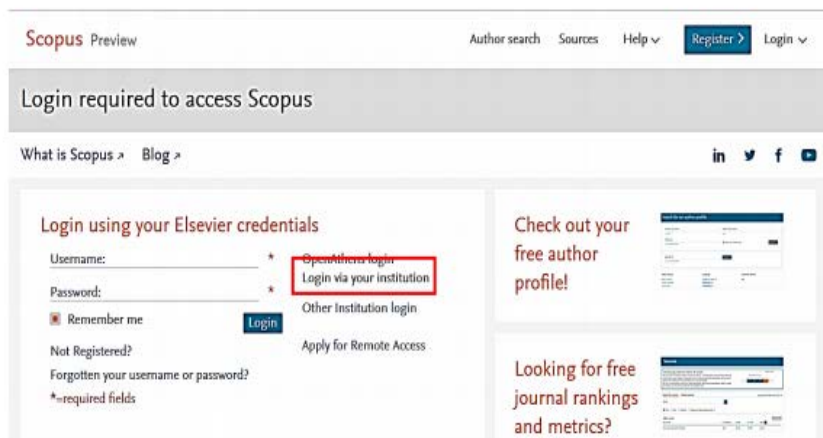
Scopus Preview

Author search Sources Help Register Login

Login required to access Scopus

What is Scopus Blog

in

Login using your Elsevier credentials

Username: *

Password: *

Remember me Login

Not Registered?

Forgotten your username or password?

*=required fields

OpenAthens login

Login via your institution

Other Institution login

Apply for Remote Access

Check out your free author profile!

Looking for free journal rankings and metrics?